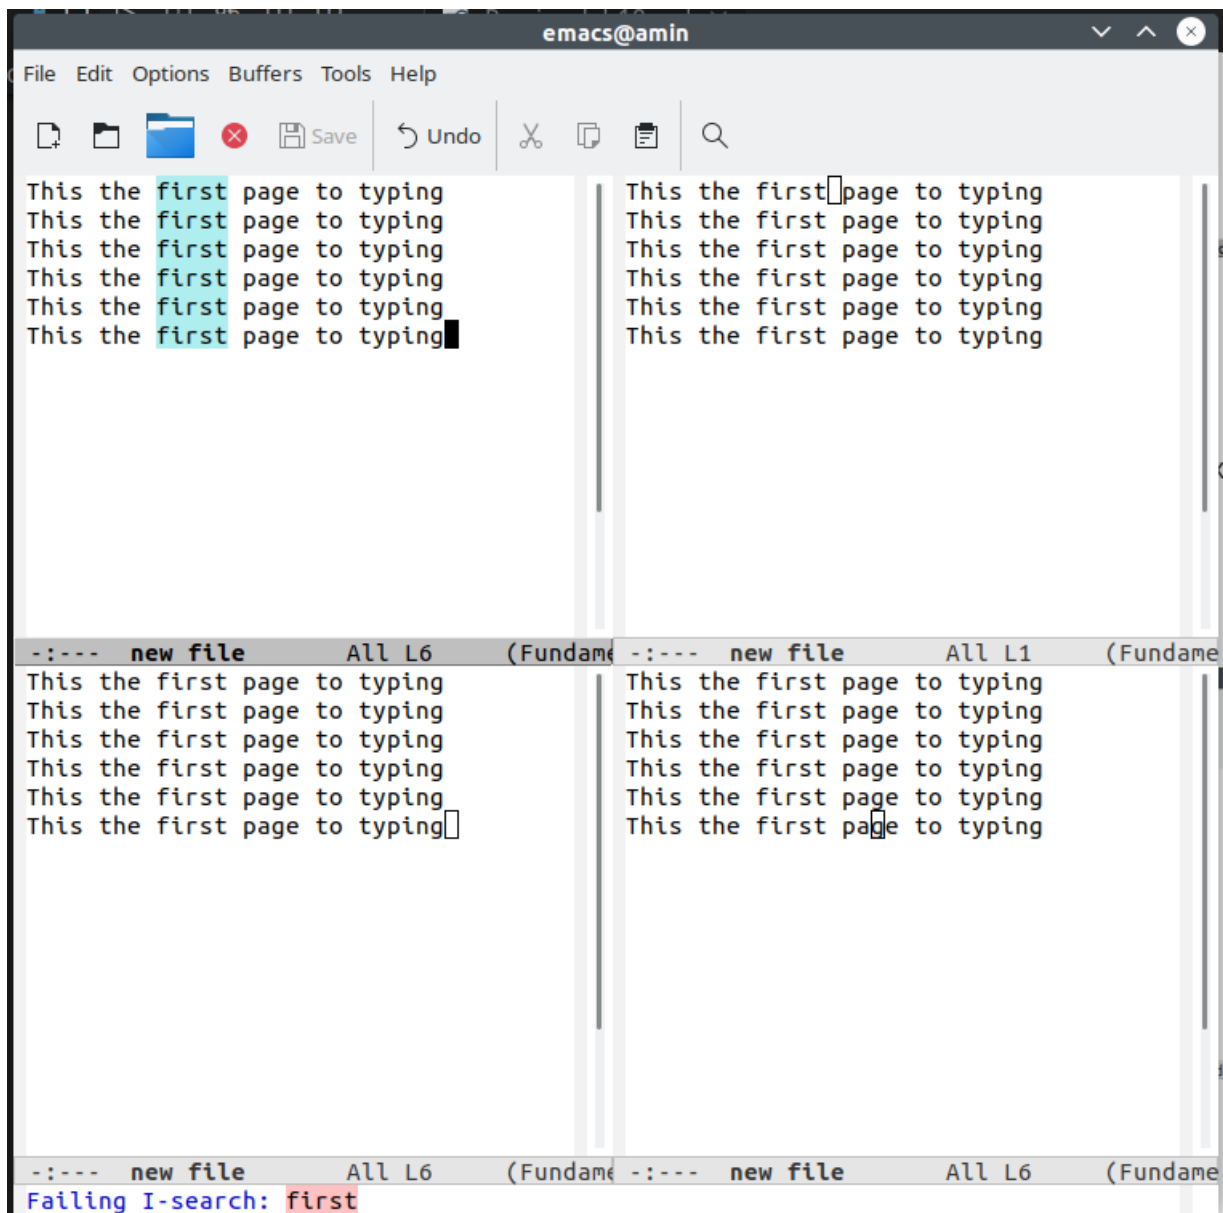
emacs@amin

File Edit Options Buffers Tools Help

Save Undo

This the first page to typing
This the first page to typing
This the first page to typing
This the first page to typing
This the first page to typing
This the first page to typing

-:--- new file All L6 (Fundame

This the first page to typing
This the first page to typing
This the first page to typing
This the first page to typing
This the first page to typing
This the first page to typing

-:--- new file All L1 (Fundame

This the first page to typing
This the first page to typing
This the first page to typing
This the first page to typing
This the first page to typing
This the first page to typing

-:--- new file All L6 (Fundame

This the first page to typing
This the first page to typing
This the first page to typing
This the first page to typing
This the first page to typing
This the first page to typing

-:--- new file All L6 (Fundame

Failing I-search: first